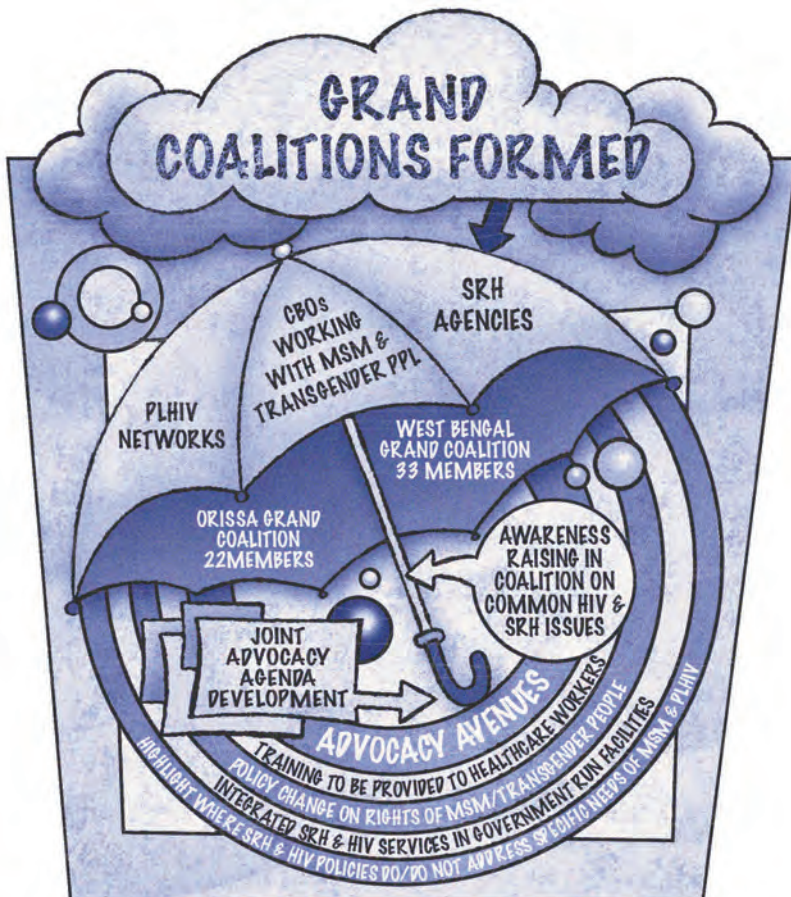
GRAND COALITIONS FORMED

PLHIV NETWORKS

CBOs WORKING WITH MSM & TRANSGENDER PPL

SRH AGENCIES

WEST BENGAL GRAND COALITION 33 MEMBERS

ORISSA GRAND COALITION 22MEMBERS

AWARENESS RAISING IN COALITION ON COMMON HIV & SRH ISSUES

JOINT ADVOCACY AGENDA DEVELOPMENT

ADVOCACY AVENUES

TRAINING TO BE PROVIDED TO HEALTHCARE WORKERS

POLICY CHANGE ON RIGHTS OF MSM/TRANSGENDER PEOPLE

INTEGRATED SRH & HIV SERVICES IN GOVERNMENT RUN FACILITIES

HIGHLIGHT WHERE SRH & HIV POLICIES DO/DO NOT ADDRESS SPECIFIC NEEDS OF MSM & PLHIV